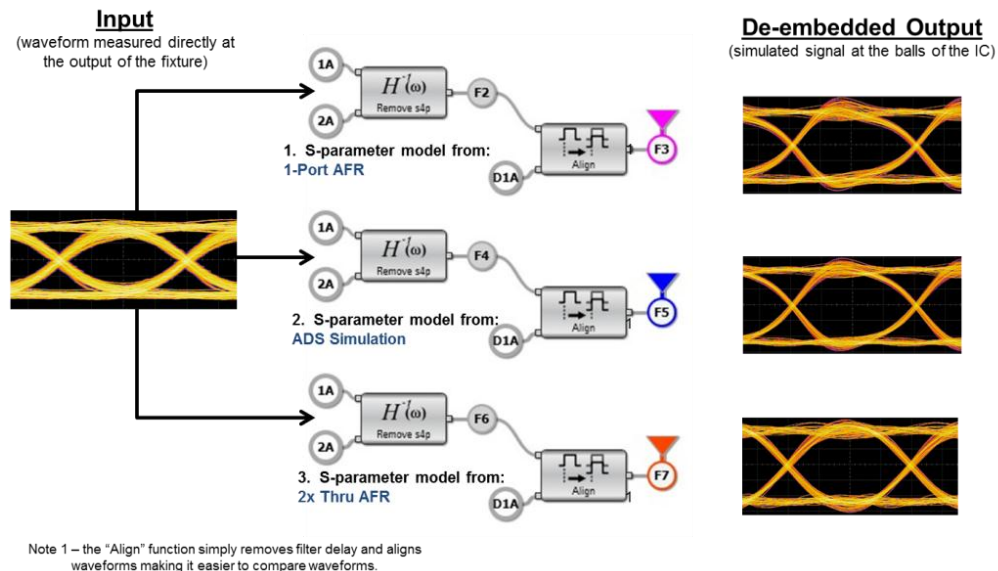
Input
(waveform measured directly at the output of the fixture)

De-embedded Output
(simulated signal at the balls of the IC)

1A
$H^{-1}(\omega)$
Remove s4p
2A
F2
Align
D1A
F3

1. S-parameter model from:
1-Port AFR

1A
$H^{-1}(\omega)$
Remove s4p
2A
F4
Align
1
D1A
F5

2. S-parameter model from:
ADS Simulation

1A
$H^{-1}(\omega)$
Remove s4p
2A
F6
Align
1
D1A
F7

3. S-parameter model from:
2x Thru AFR

Note 1 – the "Align" function simply removes filter delay and aligns waveforms making it easier to compare waveforms.